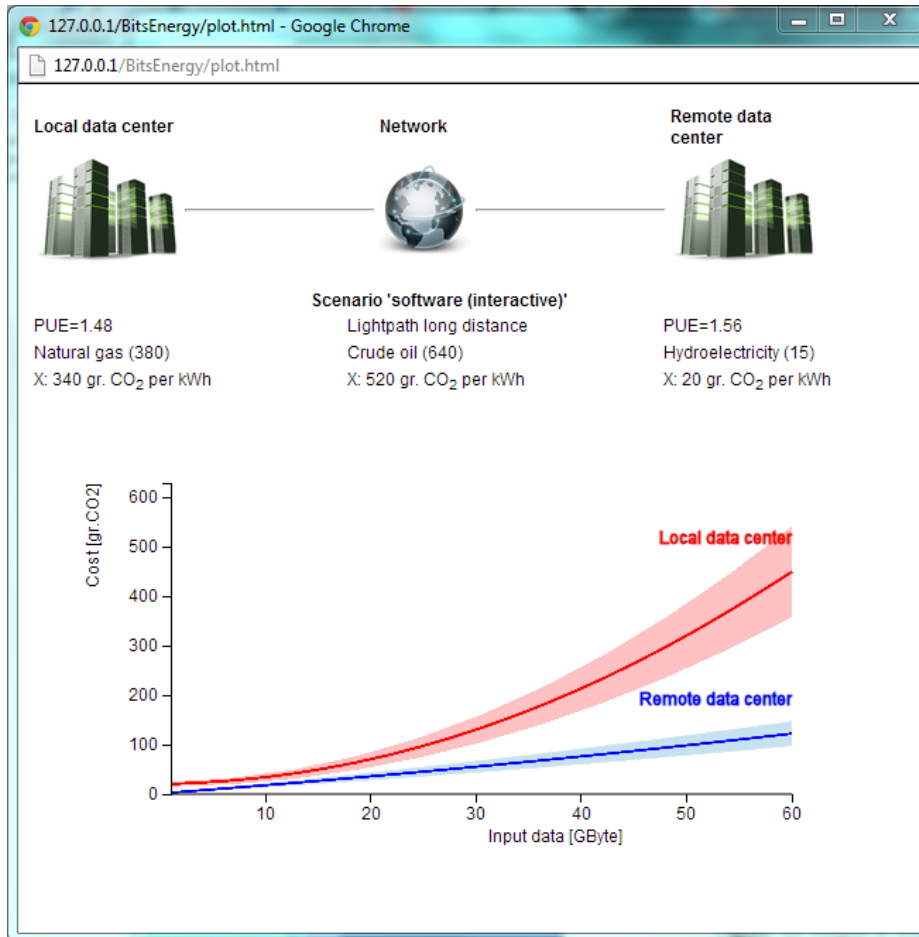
127.0.0.1/BitsEnergy/plot.html - Google Chrome

127.0.0.1/BitsEnergy/plot.html

Local data center

Network

Remote data center

Scenario 'software (interactive)'

PUE=1.48
Natural gas (380)
X: 340 gr. $CO_2$ per kWh

Lightpath long distance
Crude oil (640)
X: 520 gr. $CO_2$ per kWh

PUE=1.56
Hydroelectricity (15)
X: 20 gr. $CO_2$ per kWh

Cost [gr.CO2]
600
500
400
300
200
100
0

Local data center
Remote data center

10 20 30 40 50 60
Input data [GByte]